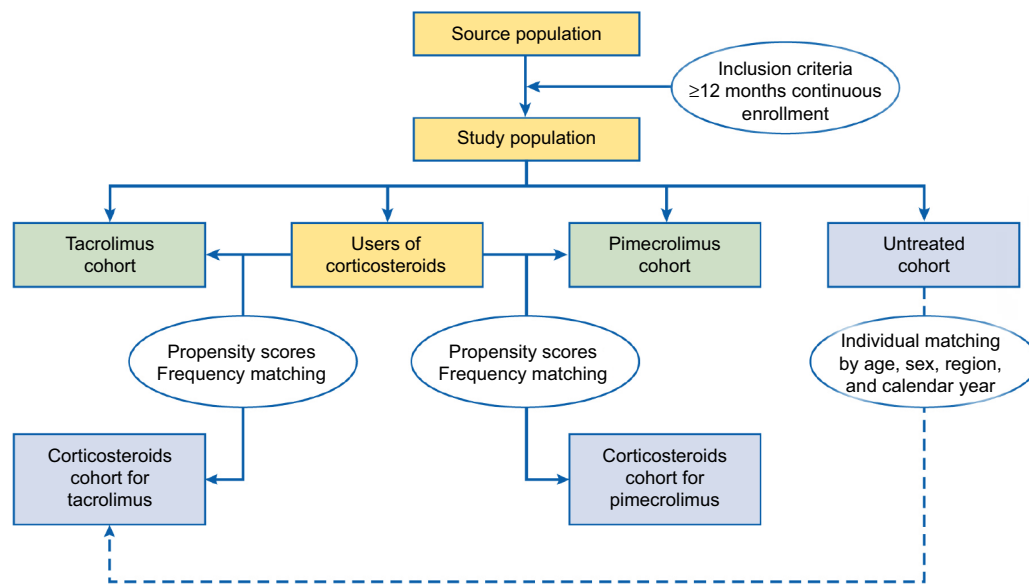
Source population

Inclusion criteria
≥12 months continuous enrollment

Study population

Tacrolimus cohort

Users of corticosteroids

Pimecrolimus cohort

Untreated cohort

Propensity scores
Frequency matching

Propensity scores
Frequency matching

Individual matching by age, sex, region, and calendar year

Corticosteroids cohort for tacrolimus

Corticosteroids cohort for pimecrolimus